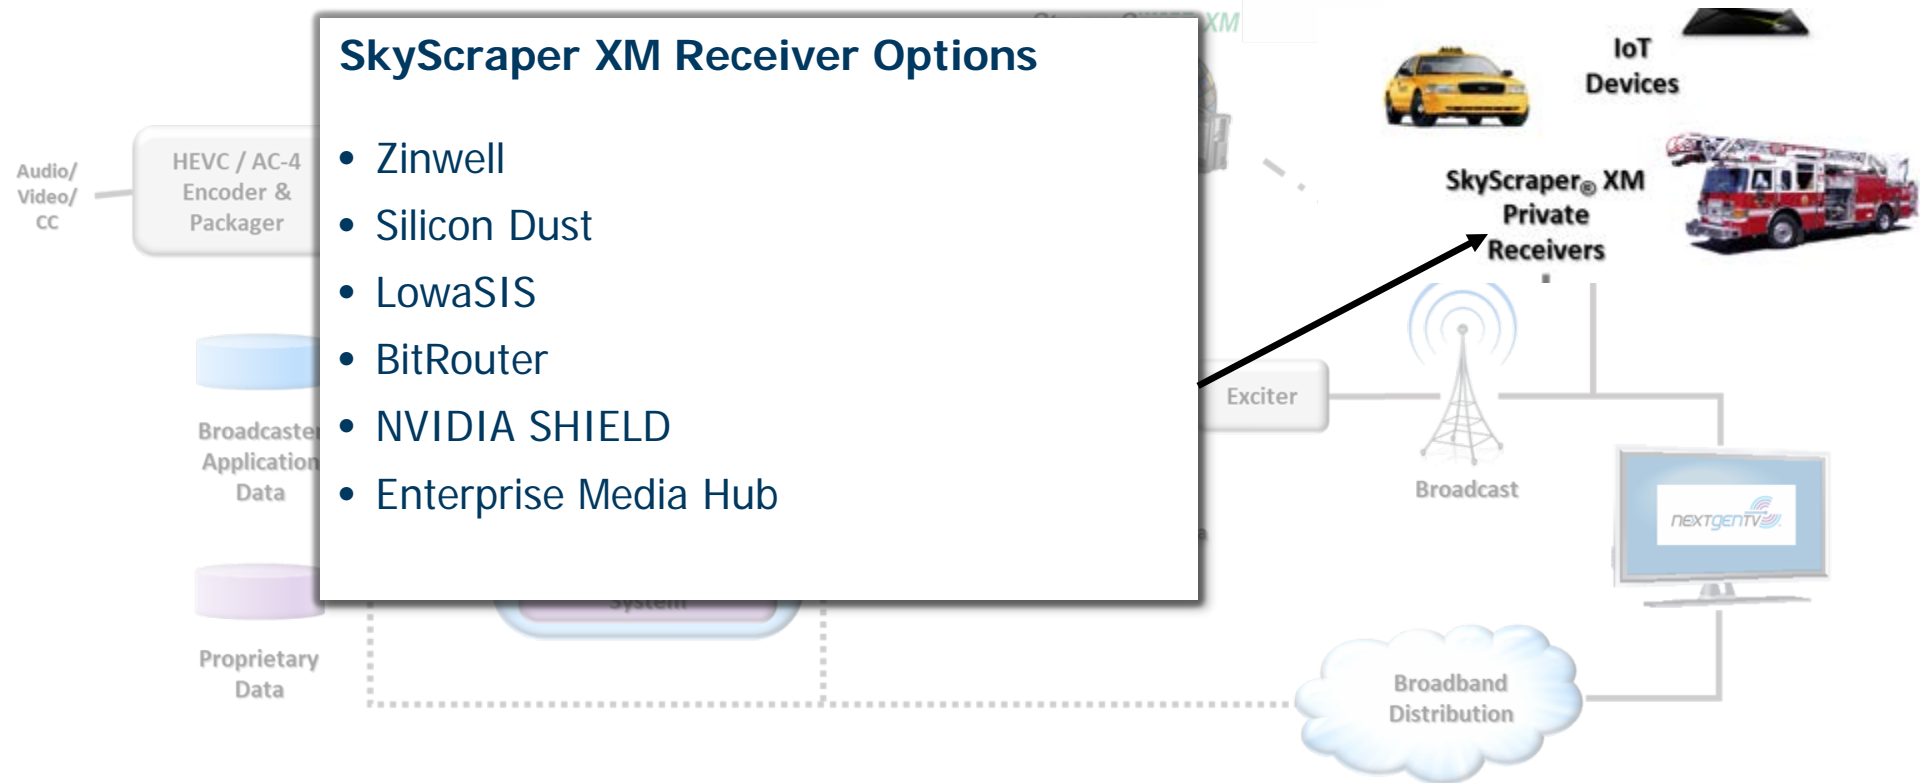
SkyScraper XM Receiver Options

• Zinwell
• Silicon Dust
• LowaSIS
• BitRouter
• NVIDIA SHIELD
• Enterprise Media Hub

Audio/ Video/ CC

HEVC / AC-4 Encoder & Packager

Broadcaster Application Data

Proprietary Data

IoT Devices

SkyScraper® XM Private Receivers

Exciter

Broadcast

nextgenTV

Broadband Distribution